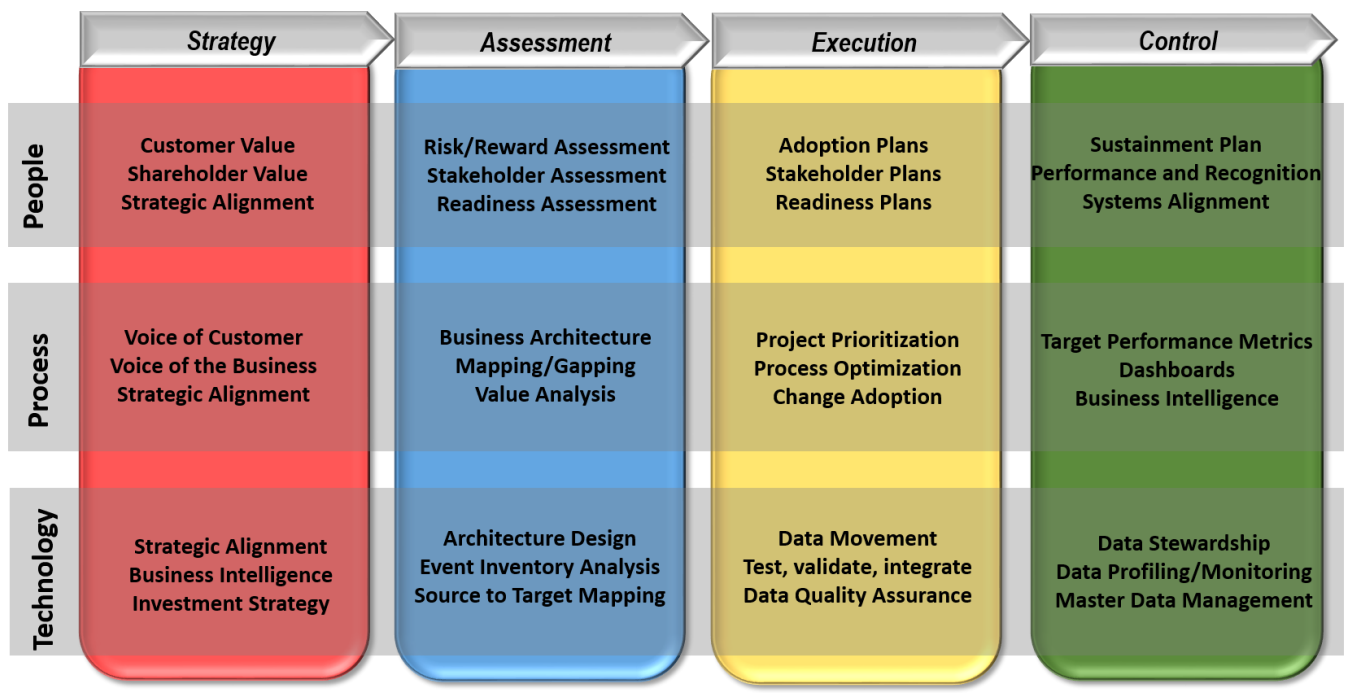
| | Strategy | Assessment | Execution | Control |
|---|---|---|---|---|
| People | Customer Value<br>Shareholder Value<br>Strategic Alignment | Risk/Reward Assessment<br>Stakeholder Assessment<br>Readiness Assessment | Adoption Plans<br>Stakeholder Plans<br>Readiness Plans | Sustainment Plan<br>Performance and Recognition<br>Systems Alignment |
| Process | Voice of Customer<br>Voice of the Business<br>Strategic Alignment | Business Architecture<br>Mapping/Gapping<br>Value Analysis | Project Prioritization<br>Process Optimization<br>Change Adoption | Target Performance Metrics<br>Dashboards<br>Business Intelligence |
| Technology | Strategic Alignment<br>Business Intelligence<br>Investment Strategy | Architecture Design<br>Event Inventory Analysis<br>Source to Target Mapping | Data Movement<br>Test, validate, integrate<br>Data Quality Assurance | Data Stewardship<br>Data Profiling/Monitoring<br>Master Data Management |